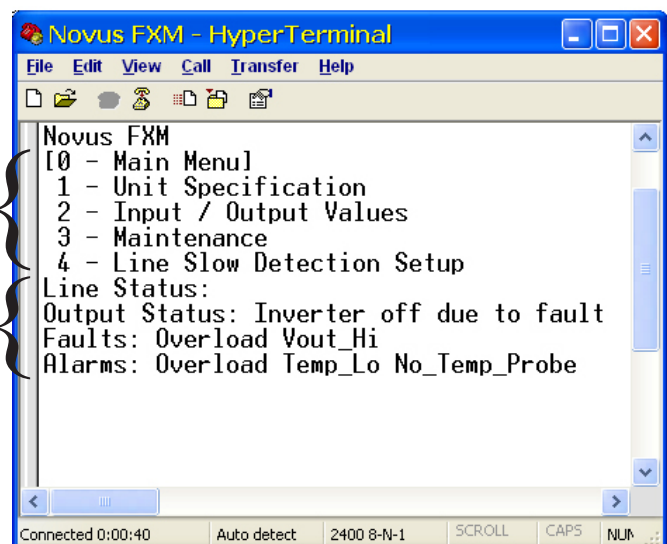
Novus FXM - HyperTerminal

File Edit View Call Transfer Help

Novus FXM
[0 - Main Menu]
1 - Unit Specification
2 - Input / Output Values
3 - Maintenance
4 - Line Slow Detection Setup
Line Status:
Output Status: Inverter off due to fault
Faults: Overload Vout_Hi
Alarms: Overload Temp_Lo No_Temp_Probe

Connected 0:00:40 | Auto detect | 2400 8-N-1 | SCROLL | CAPS | NUM